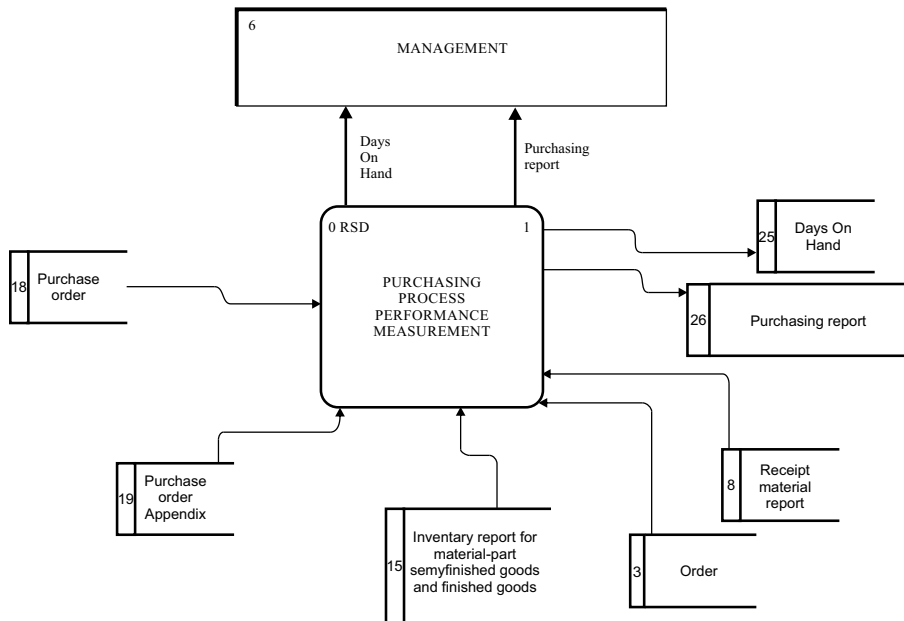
6

MANAGEMENT

Days On Hand

Purchasing report

0 RSD

1

PURCHASING PROCESS PERFORMANCE MEASUREMENT

25 Days On Hand

26 Purchasing report

18 Purchase order

19 Purchase order Appendix

15 Inventary report for material-part semyfinished goods and finished goods

3 Order

8 Receipt material report